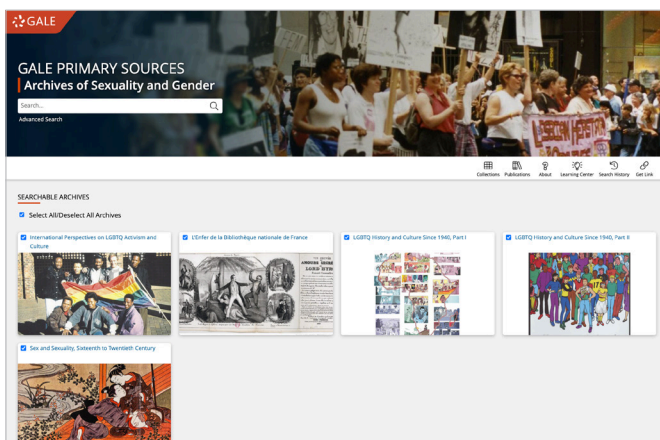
GALE

GALE PRIMARY SOURCES
Archives of Sexuality and Gender

Search...

Advanced Search

Collections Publications About Learning Center Search History Get Link

SEARCHABLE ARCHIVES

Select All/Deselect All Archives

International Perspectives on LGBTQ Activism and Culture

L'Enfer de la Bibliothèque nationale de France

LGBTQ History and Culture Since 1940, Part I

LGBTQ History and Culture Since 1940, Part II

Sex and Sexuality, Sixteenth to Twentieth Century